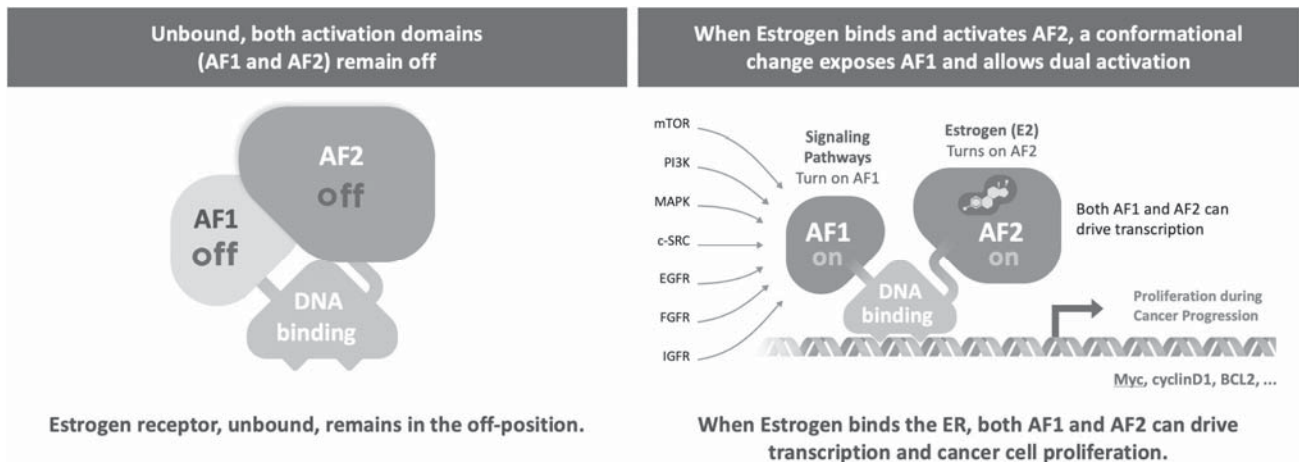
Unbound, both activation domains (AF1 and AF2) remain off

AF2
off

AF1
off

DNA
binding

Estrogen receptor, unbound, remains in the off-position.

When Estrogen binds and activates AF2, a conformational change exposes AF1 and allows dual activation

mTOR
PI3K
MAPK
c-SRC
EGFR
FGFR
IGFR

Signaling Pathways
Turn on AF1

Estrogen (E2)
Turns on AF2

AF1
on

AF2
on

Both AF1 and AF2 can drive transcription

DNA
binding

Proliferation during Cancer Progression

Myc, cyclinD1, BCL2, ...

When Estrogen binds the ER, both AF1 and AF2 can drive transcription and cancer cell proliferation.